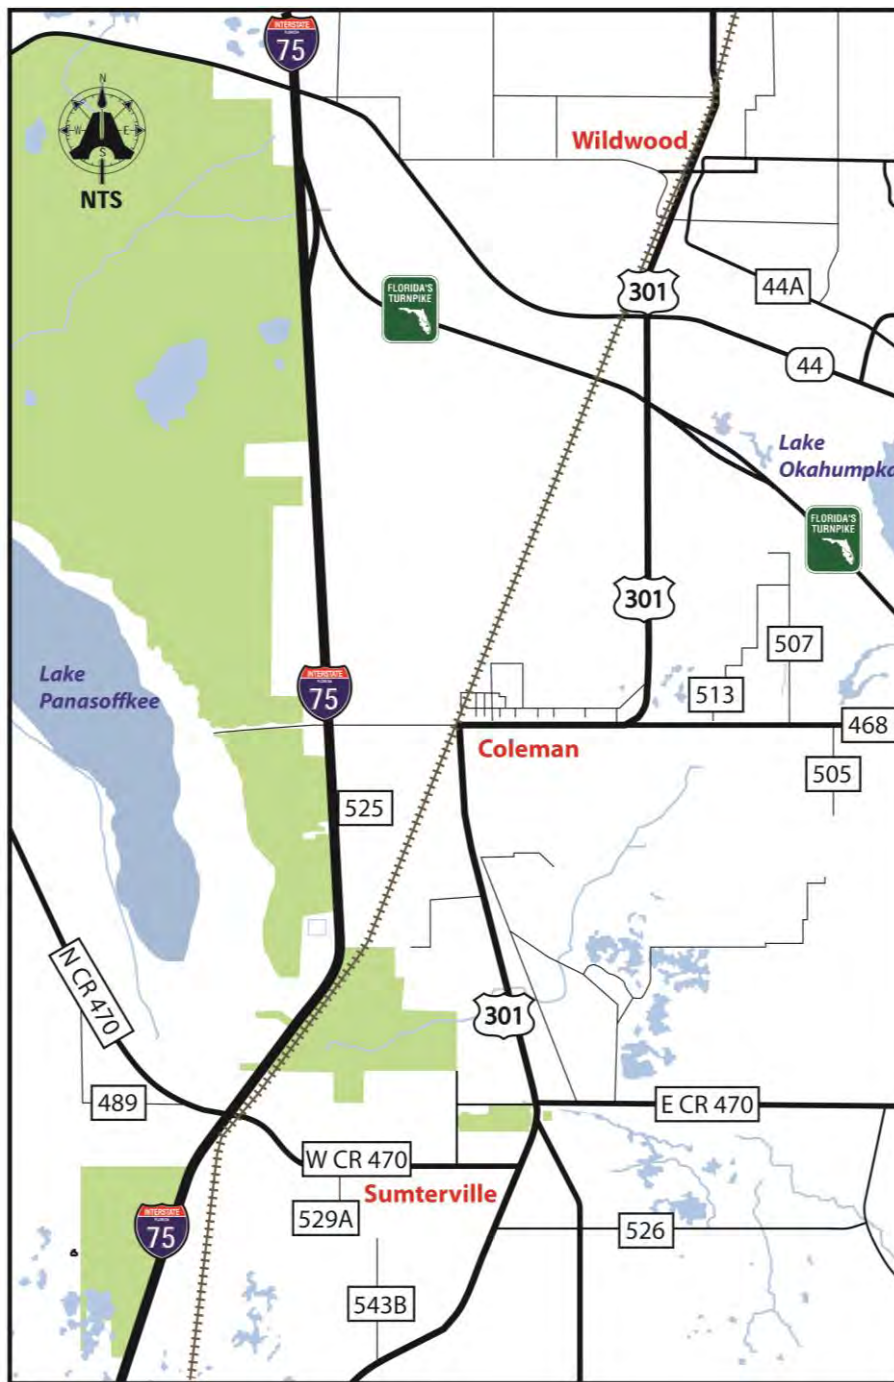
INTERSTATE
75

N
W
E
S
NTS

Wildwood

FLORIDA'S TURNPIKE

301

44A

44

Lake Okahumpka

FLORIDA'S TURNPIKE

301

507

Lake Panasoffkee

INTERSTATE
75

513

468

Coleman

505

525

N CR 470

301

489

E CR 470

W CR 470

Sumterville

INTERSTATE
75

529A

526

543B